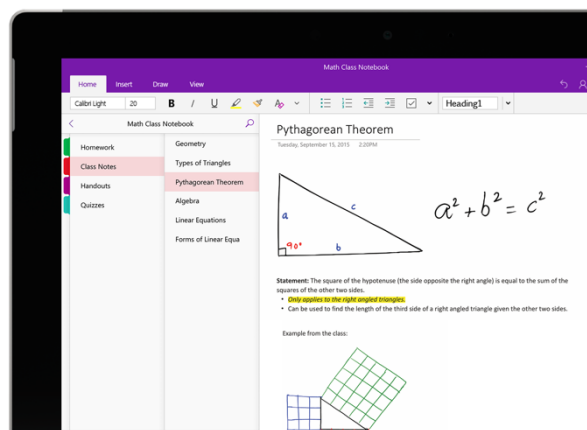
Math Class Notebook

Home Insert Draw View

Calibri Light 20

B I U

Heading1

Math Class Notebook

Homework
Class Notes
Handouts
Quizzes

Geometry
Types of Triangles
Pythagorean Theorem
Algebra
Linear Equations
Forms of Linear Equa

Pythagorean Theorem

Tuesday, September 15, 2015 2:20PM

a
c
b
90°

$a^2 + b^2 = c^2$

**Statement:** The square of the hypotenuse (the side opposite the right angle) is equal to the sum of the squares of the other two sides.

- Only applies to the right angled triangles.
- Can be used to find the length of the third side of a right angled triangle given the other two sides.

Example from the class: